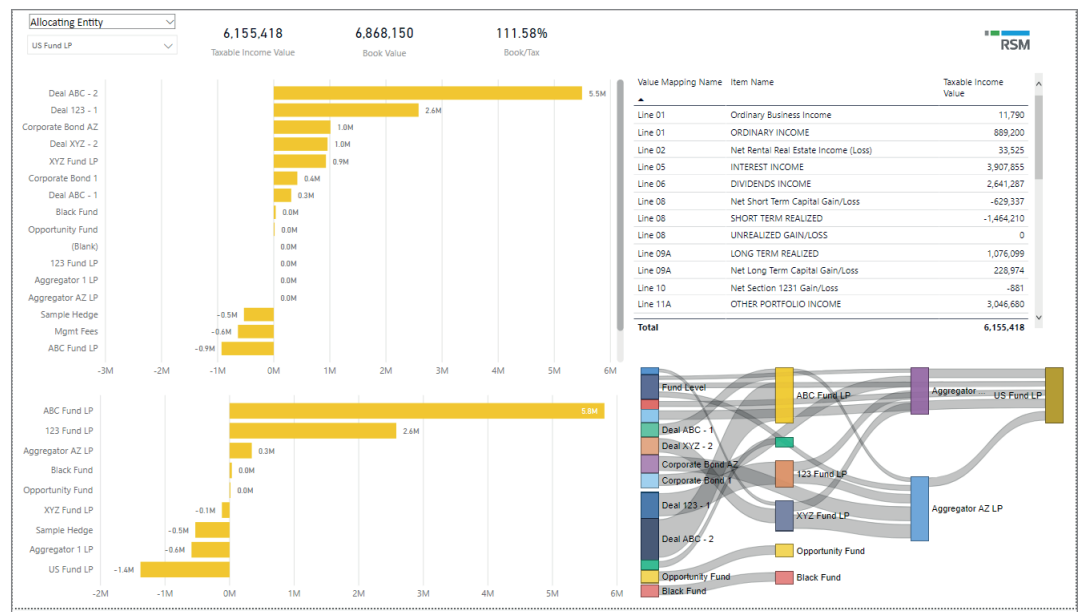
Allocating Entity
US Fund LP

6,155,418
Taxable Income Value

6,868,150
Book Value

111.58%
Book/Tax

RSM

Deal ABC - 2 5.5M
Deal 123 - 1 2.6M
Corporate Bond AZ 1.0M
Deal XYZ - 2 1.0M
XYZ Fund LP 0.9M
Corporate Bond 1 0.4M
Deal ABC - 1 0.3M
Black Fund 0.0M
Opportunity Fund 0.0M
(Blank) 0.0M
123 Fund LP 0.0M
Aggregator 1 LP 0.0M
Aggregator AZ LP 0.0M
Sample Hedge -0.5M
Mgmt Fees -0.6M
ABC Fund LP -0.9M

-3M -2M -1M 0M 1M 2M 3M 4M 5M 6M

| Value Mapping Name | Item Name | Taxable Income Value |
|---|---|---|
| Line 01 | Ordinary Business Income | 11,790 |
| Line 01 | ORDINARY INCOME | 889,200 |
| Line 02 | Net Rental Real Estate Income (Loss) | 33,525 |
| Line 05 | INTEREST INCOME | 3,907,855 |
| Line 06 | DIVIDENDS INCOME | 2,641,287 |
| Line 08 | Net Short Term Capital Gain/Loss | -629,337 |
| Line 08 | SHORT TERM REALIZED | -1,464,210 |
| Line 08 | UNREALIZED GAIN/LOSS | 0 |
| Line 09A | LONG TERM REALIZED | 1,076,099 |
| Line 09A | Net Long Term Capital Gain/Loss | 228,974 |
| Line 10 | Net Section 1231 Gain/Loss | -881 |
| Line 11A | OTHER PORTFOLIO INCOME | 3,046,680 |
| Total | | 6,155,418 |

ABC Fund LP 5.8M
123 Fund LP 2.6M
Aggregator AZ LP 0.3M
Black Fund 0.0M
Opportunity Fund 0.0M
XYZ Fund LP -0.1M
Sample Hedge -0.5M
Aggregator 1 LP -0.6M
US Fund LP -1.4M

-2M -1M 0M 1M 2M 3M 4M 5M 6M

Fund Level
Deal ABC - 1
Deal XYZ - 2
Corporate Bond AZ
Corporate Bond 1
Deal 123 - 1
Deal ABC - 2
Opportunity Fund
Black Fund
ABC Fund LP
123 Fund LP
XYZ Fund LP
Opportunity Fund
Black Fund
Aggregator ...
Aggregator AZ LP
US Fund LP